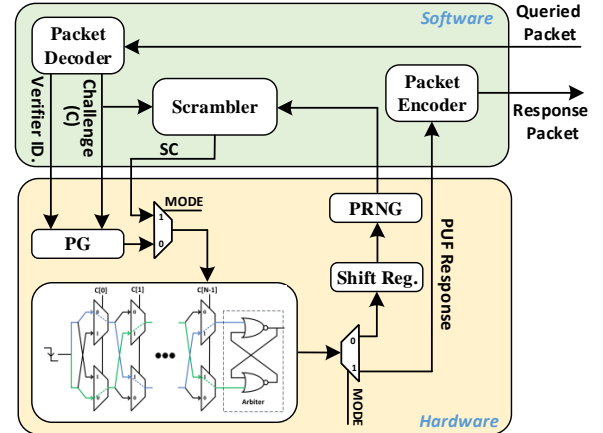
Software

Queried Packet

Packet Decoder

Verifier ID.

Challenge (C)

Scrambler

Packet Encoder

Response Packet

SC

Hardware

MODE

1

0

PG

PRNG

PUF Response

Shift Reg.

C[0]

C[1]

C[N-1]

Arbiter

0

1

MODE